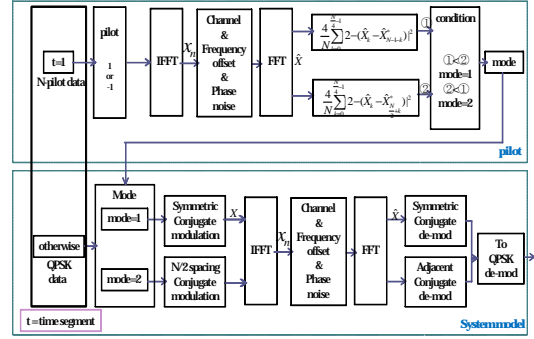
t=1
N-pilot data

pilot
1
or
-1

IFFT

$X_n$

Channel
&
Frequency
offset
&
Phase
noise

FFT

$\hat{X}$

$\frac{4}{N}\sum_{i=0}^{\frac{N}{4}-1} 2-(\hat{X}_i-\hat{X}_{N-1-i}^*)|^2$ ①

$\frac{4}{N}\sum_{i=0}^{\frac{N}{4}-1} 2-(\hat{X}_i-\hat{X}_{\frac{N}{2}+i}^*)|^2$ ②

condition
①<②
mode=1
②<①
mode=2

mode

pilot

Mode

mode=1

mode=2

otherwise

QPSK
data

Symmetric
Conjugate
modulation

N/2 spacing
Conjugate
modulation

$X$

IFFT

$X_n$

Channel
&
Frequency
offset
&
Phase
noise

FFT

$\hat{X}$

Symmetric
Conjugate
de-mod

Adjacent
Conjugate
de-mod

To
QPSK
de-mod

t=time segment

Systemmodel